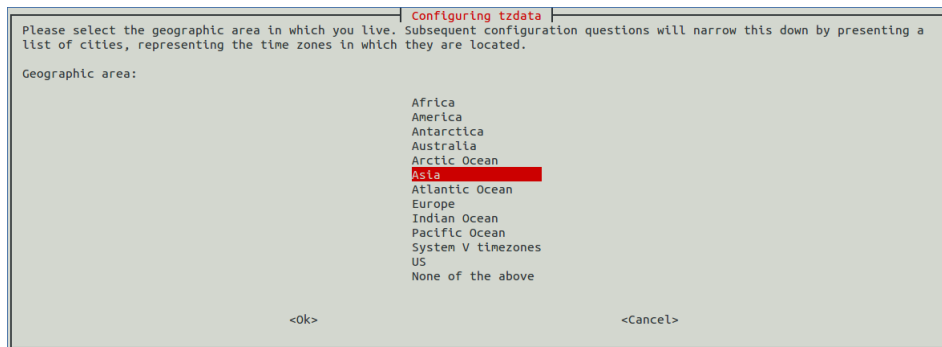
Configuring tzdata

Please select the geographic area in which you live. Subsequent configuration questions will narrow this down by presenting a list of cities, representing the time zones in which they are located.

Geographic area:

Africa
America
Antarctica
Australia
Arctic Ocean
Asia
Atlantic Ocean
Europe
Indian Ocean
Pacific Ocean
System V timezones
US
None of the above

<Ok>

<Cancel>